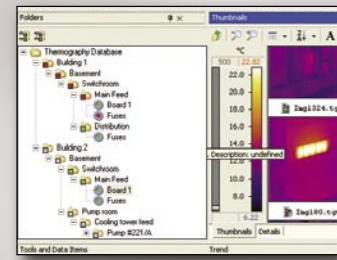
Folders
Thumbnails
Thermography Database
Building 1
Basement
Switchroom
Main Feed
Board 1
Fuses
Distribution
Fuses
Building 2
Basement
Switchroom
Main Feed
Board 1
Fuses
Pump room
Cooling tower feed
Pump #221/A
Tools and Data Items
°C
500
22.82
22.0
20.0
18.0
16.0
14.0
12.0
10.0
8.0
6.22
Img1324.tg
Description: undefined
Img180.tg
Thumbnails
Details
Trend